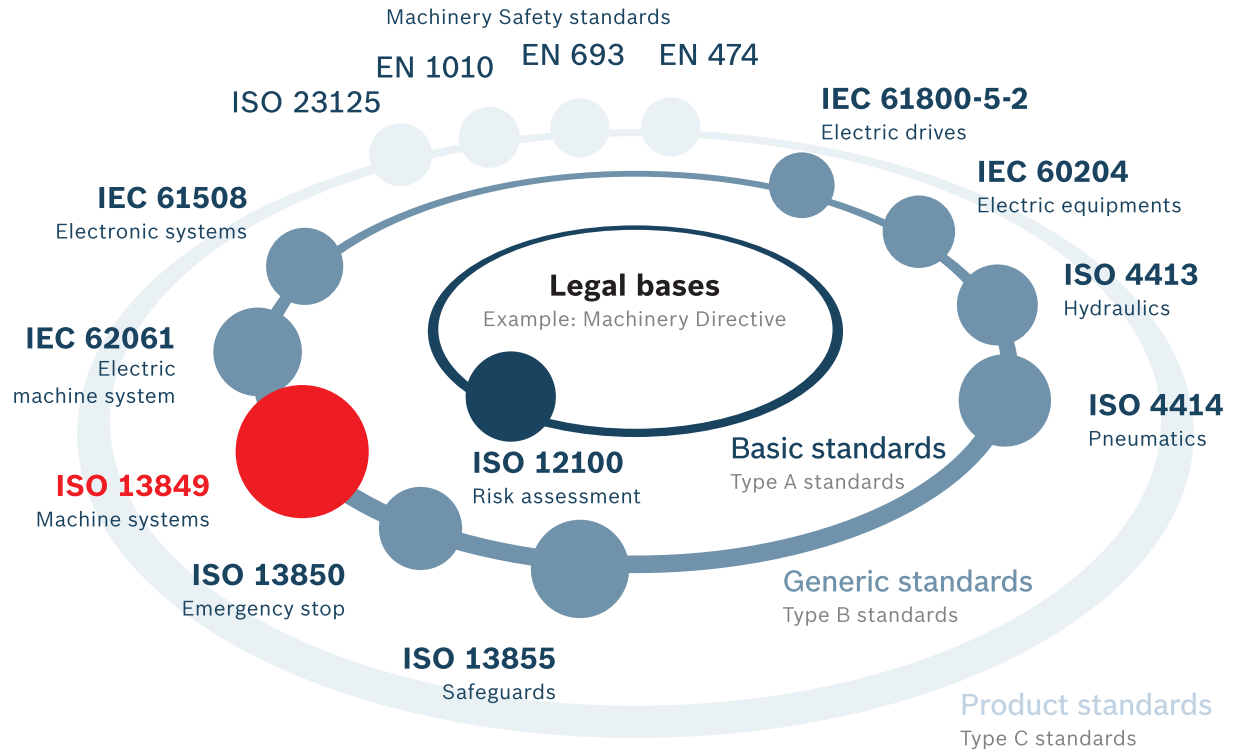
Machinery Safety standards

EN 1010 EN 693 EN 474

ISO 23125

IEC 61800-5-2
Electric drives

IEC 60204
Electric equipments

IEC 61508
Electronic systems

ISO 4413
Hydraulics

Legal bases
Example: Machinery Directive

IEC 62061
Electric machine system

ISO 4414
Pneumatics

Basic standards
Type A standards

ISO 12100
Risk assessment

ISO 13849
Machine systems

ISO 13850
Emergency stop

Generic standards
Type B standards

ISO 13855
Safeguards

Product standards
Type C standards